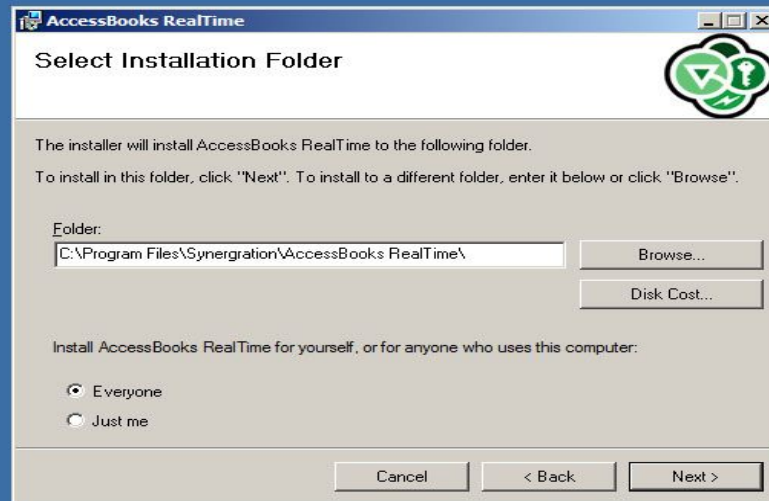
AccessBooks RealTime

Select Installation Folder

The installer will install AccessBooks RealTime to the following folder.

To install in this folder, click "Next". To install to a different folder, enter it below or click "Browse".

Folder:

C:\Program Files\Synergration\AccessBooks RealTime\

Browse...

Disk Cost...

Install AccessBooks RealTime for yourself, or for anyone who uses this computer:

Everyone

Just me

Cancel

< Back

Next >